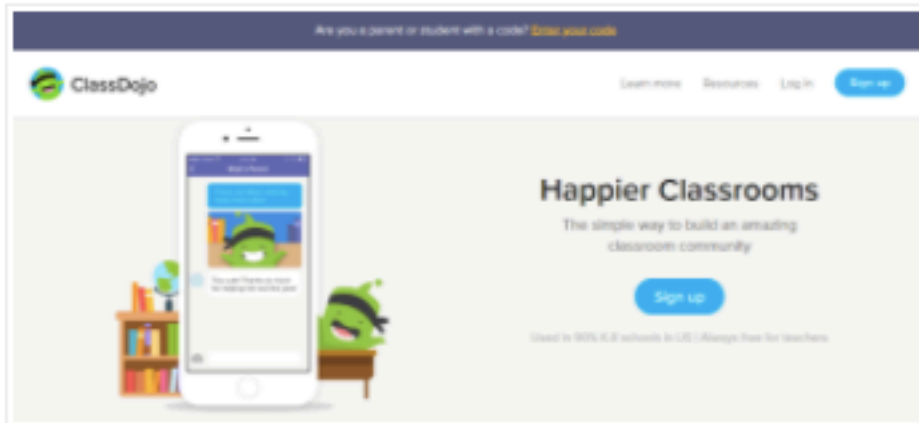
Are you a parent or student with a code? Enter your code

ClassDojo

Learn more Resources Log in Sign up

Happier Classrooms

The simple way to build an amazing classroom community

Sign up

Used in 90% K-8 schools in US | Always free for teachers